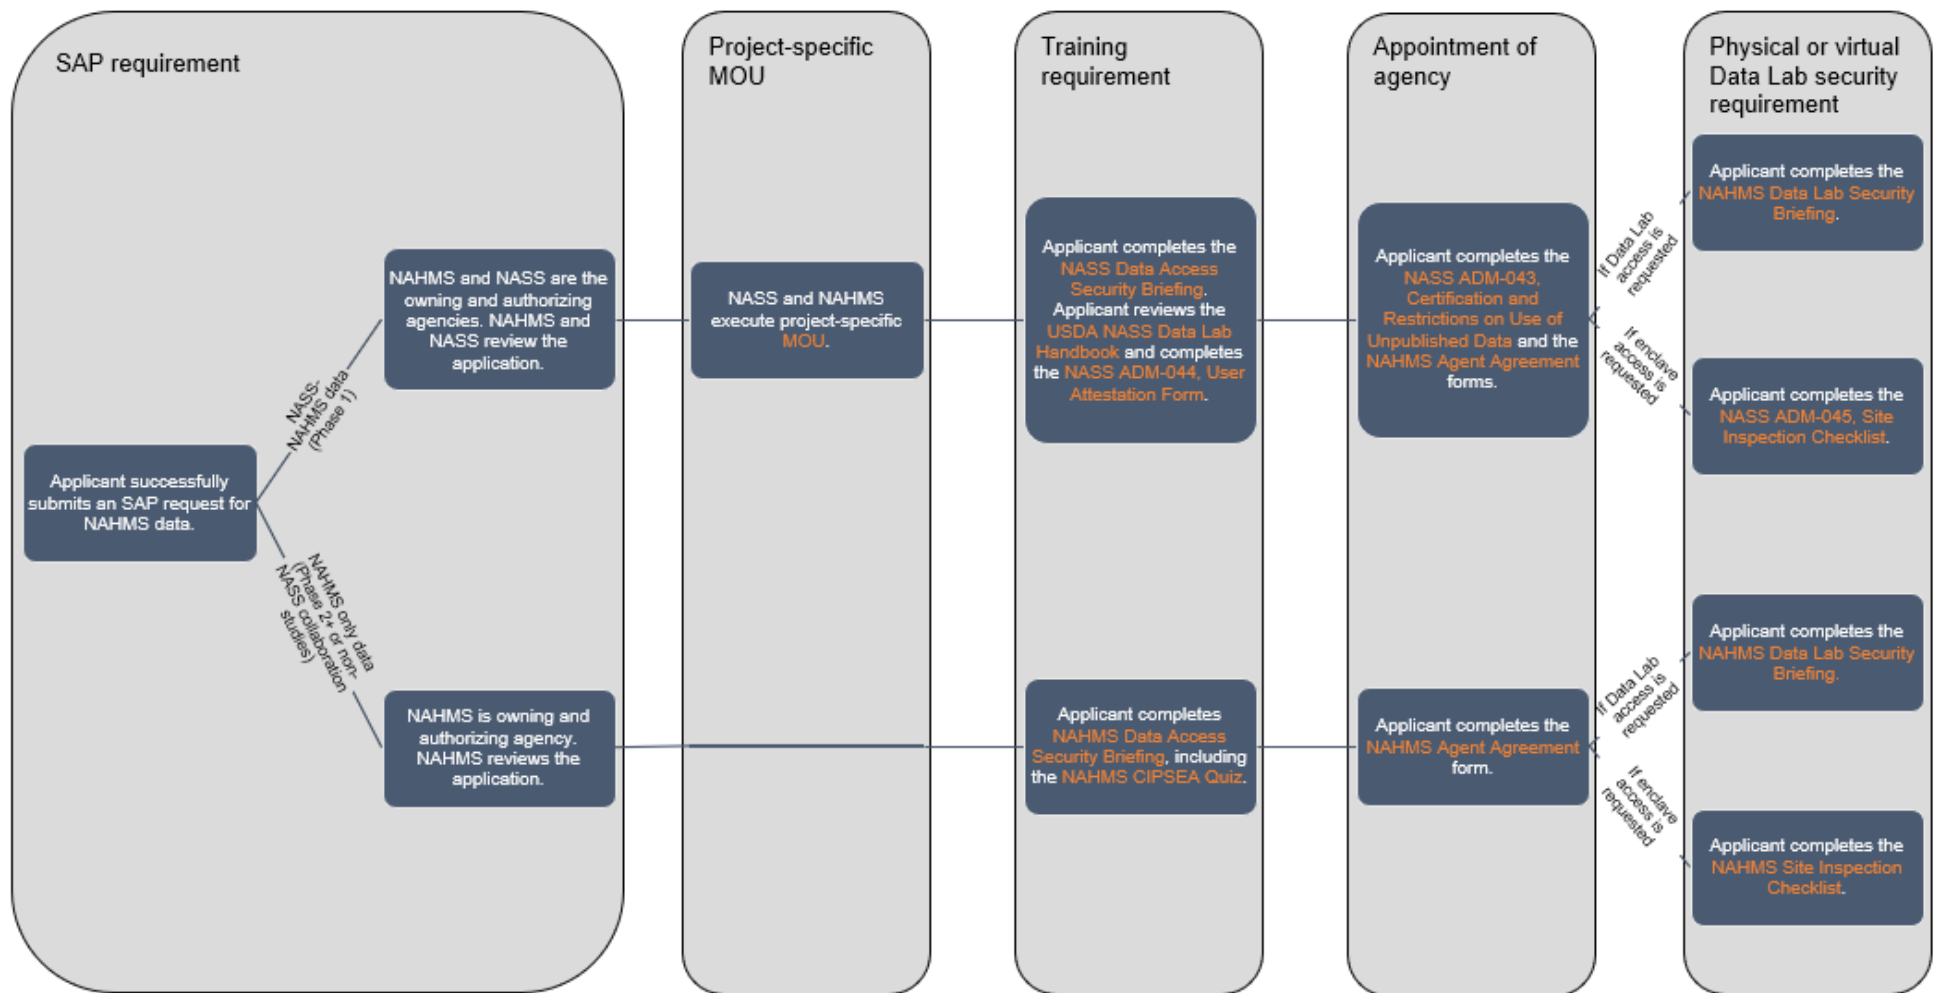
SAP requirement

Project-specific MOU

Training requirement

Appointment of agency

Physical or virtual Data Lab security requirement

Applicant successfully submits an SAP request for NAHMS data.

NASS-NAHMS data (Phase 1)

NAHMS and NASS are the owning and authorizing agencies. NAHMS and NASS review the application.

NASS and NAHMS execute project-specific MOU.

Applicant completes the NASS Data Access Security Briefing. Applicant reviews the USDA NASS Data Lab Handbook and completes the NASS ADM-044, User Attestation Form.

Applicant completes the NASS ADM-043, Certification and Restrictions on Use of Unpublished Data and the NAHMS Agent Agreement forms.

If Data Lab access is requested

Applicant completes the NAHMS Data Lab Security Briefing.

If enclave access is requested

Applicant completes the NASS ADM-045, Site Inspection Checklist.

NAHMS only data (Phase 2+ or non-NASS collaboration studies)

NAHMS is owning and authorizing agency. NAHMS reviews the application.

Applicant completes NAHMS Data Access Security Briefing, including the NAHMS CIPSEA Quiz.

Applicant completes the NAHMS Agent Agreement form.

If Data Lab access is requested

Applicant completes the NAHMS Data Lab Security Briefing.

If enclave access is requested

Applicant completes the NAHMS Site Inspection Checklist.